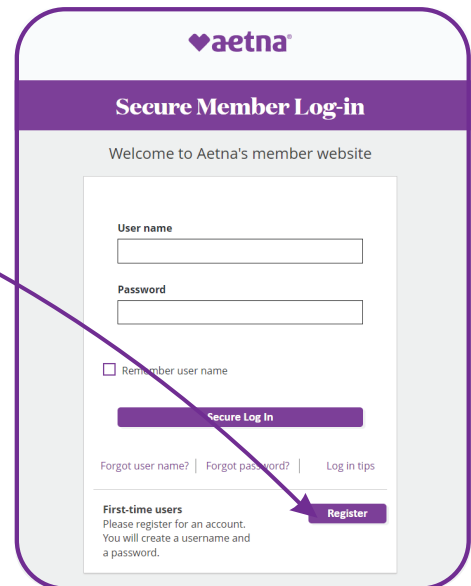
♥aetna®

Secure Member Log-in

Welcome to Aetna's member website

User name

Password

Remember user name

Secure Log In

Forgot user name? | Forgot password? | Log in tips

First-time users
Please register for an account. You will create a username and a password.

Register